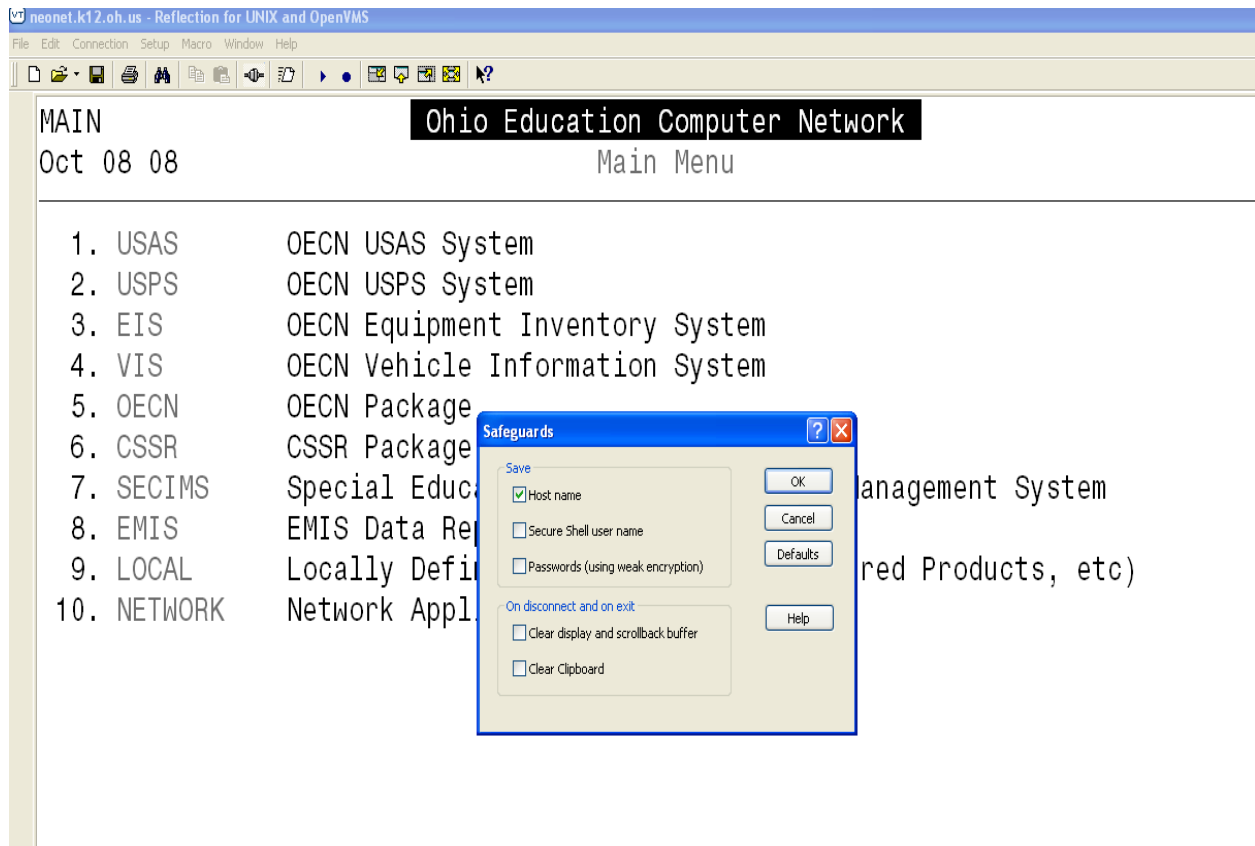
neonet.k12.oh.us - Reflection for UNIX and OpenVMS
File Edit Connection Setup Macro Window Help

MAIN Ohio Education Computer Network
Oct 08 08 Main Menu

1. USAS OECN USAS System
2. USPS OECN USPS System
3. EIS OECN Equipment Inventory System
4. VIS OECN Vehicle Information System
5. OECN OECN Package
6. CSSR CSSR Package
7. SECIMS Special Educa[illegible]anagement System
8. EMIS EMIS Data Rep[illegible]
9. LOCAL Locally Defi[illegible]red Products, etc)
10. NETWORK Network Appl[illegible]

Safeguards
Save
Host name
Secure Shell user name
Passwords (using weak encryption)
On disconnect and on exit
Clear display and scrollback buffer
Clear Clipboard
OK
Cancel
Defaults
Help